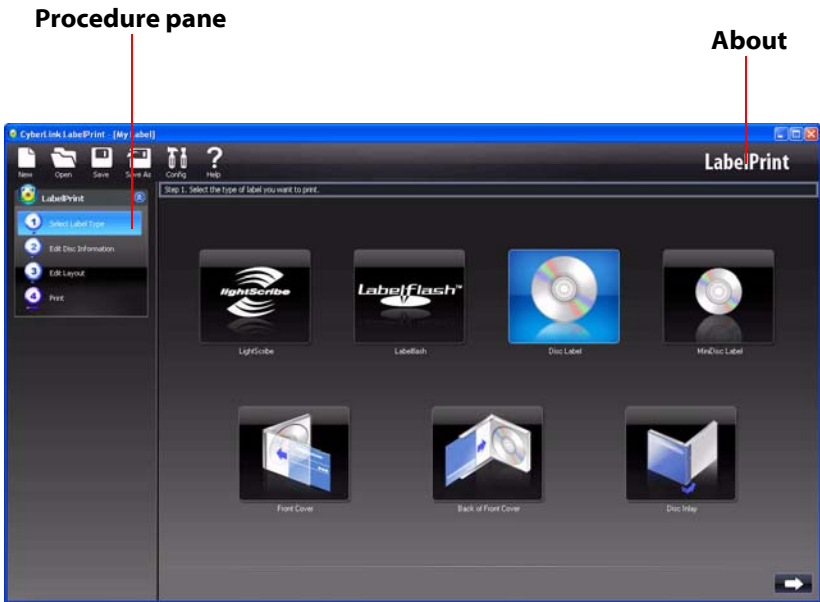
Procedure pane

About

CyberLink LabelPrint - [My Label]

New Open Save Save As Config Help

LabelPrint

LabelPrint

1 Select Label Type
2 Edit Disc Information
3 Edit Layout
4 Print

Step 1. Select the type of label you want to print.

lightScribe
LightScribe

LabelFlash
Labelflash

Disc Label

MiniDisc Label

Front Cover

Back of Front Cover

Disc Inlay